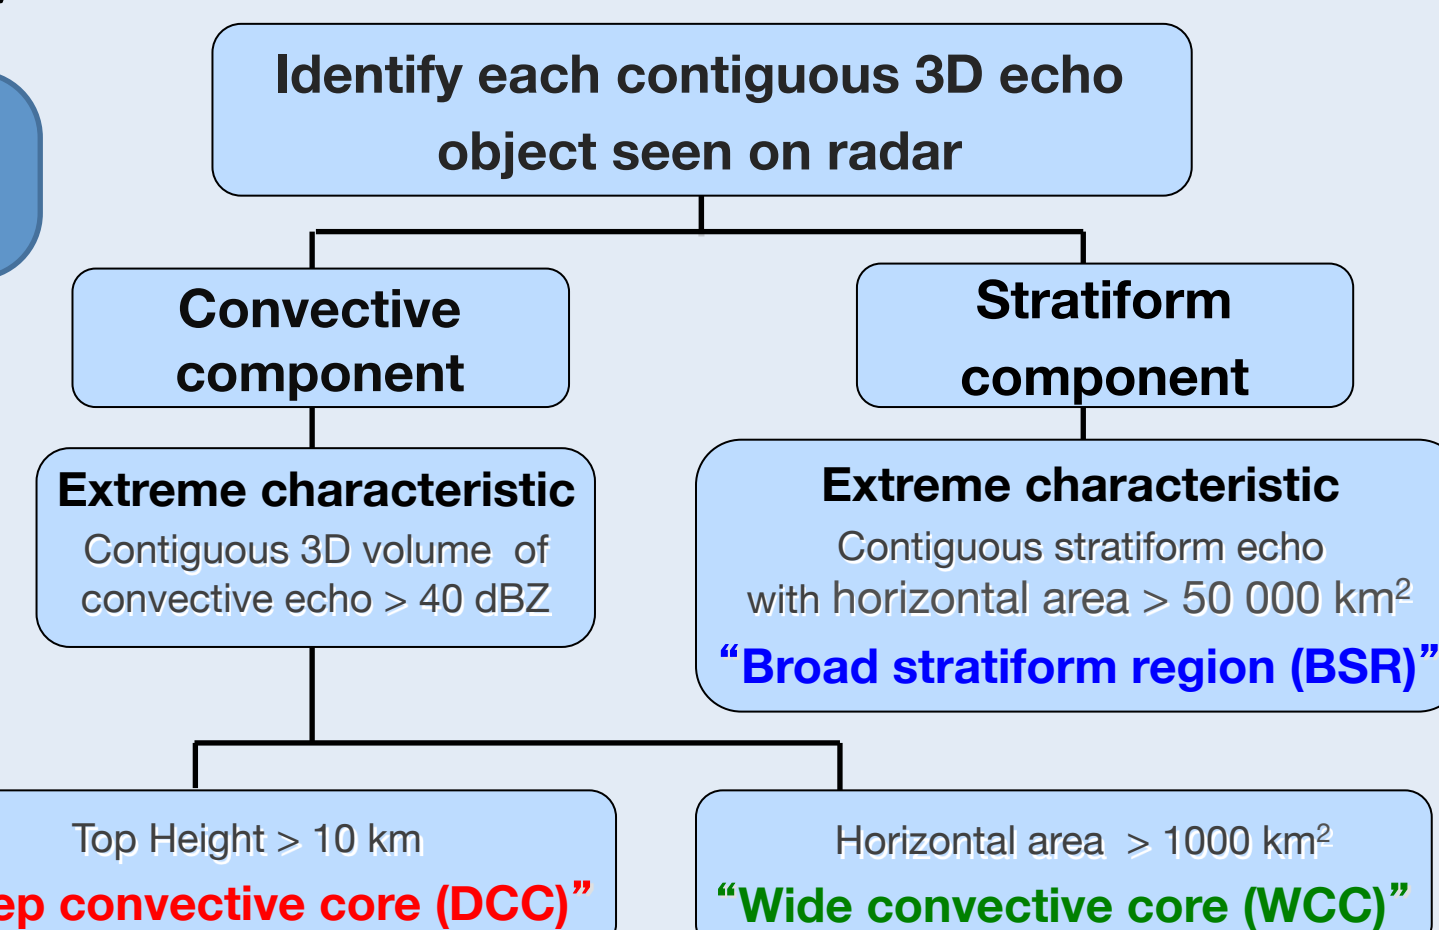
Identify each contiguous 3D echo object seen on radar

Convective component

Stratiform component

Extreme characteristic
Contiguous 3D volume of convective echo > 40 dBZ

Extreme characteristic
Contiguous stratiform echo with horizontal area > 50 000 km$^2$
“Broad stratiform region (BSR)”

Top Height > 10 km
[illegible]ep convective core (DCC)”

Horizontal area > 1000 km$^2$
“Wide convective core (WCC)”